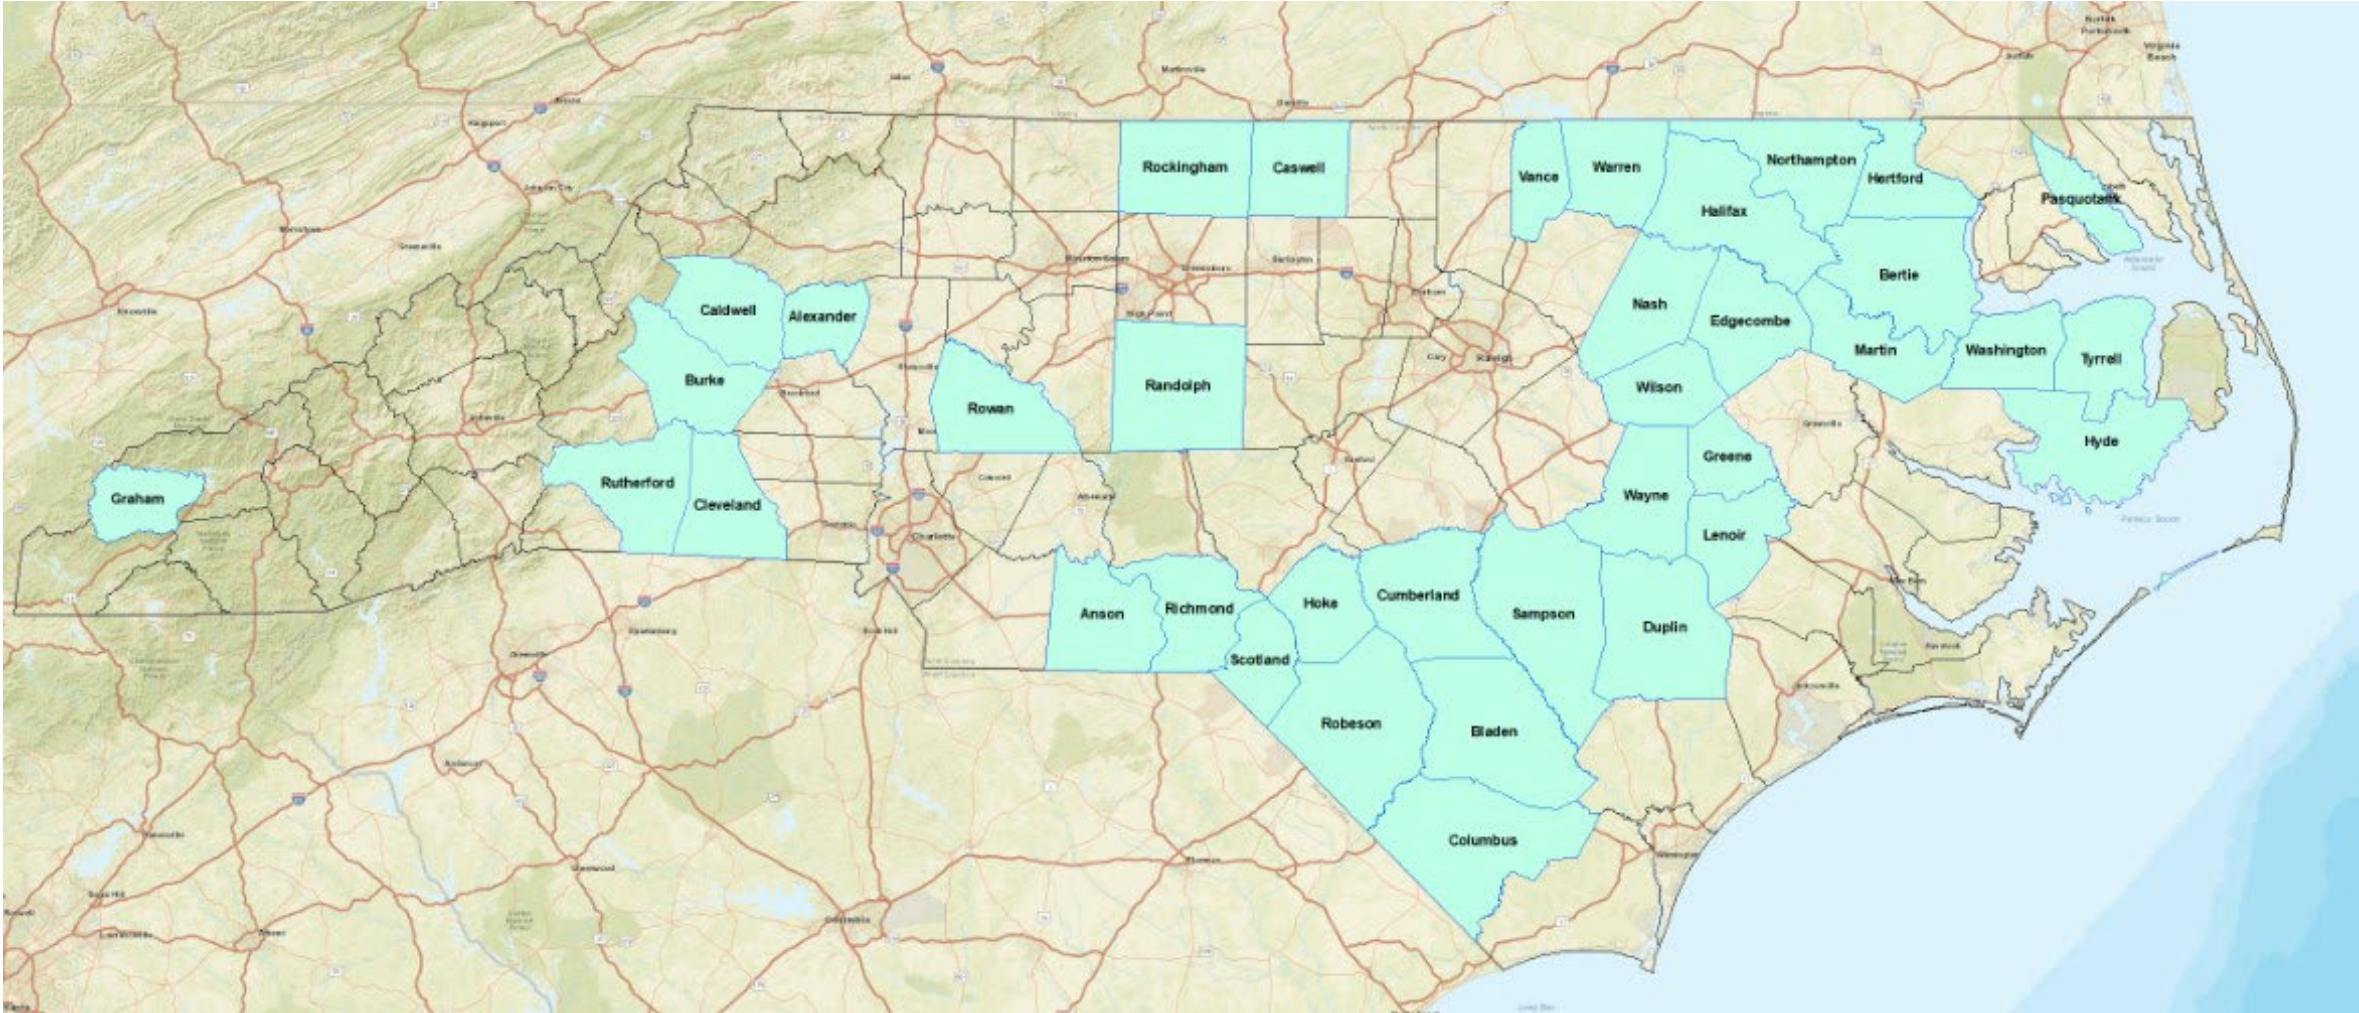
Rockingham
Caswell
Vance
Warren
Northampton
Hertford
Pasquotank
Halifax
Bertie
Caldwell
Alexander
Nash
Edgecombe
Martin
Washington
Tyrrell
Burke
Randolph
Rowan
Wilson
Hyde
Greene
Graham
Rutherford
Cleveland
Wayne
Lenoir
Anson
Richmond
Hoke
Cumberland
Sampson
Duplin
Scotland
Robeson
Bladen
Columbus
Charlotte
Raleigh
Greensboro
Winston-Salem
Durham
Cary
High Point
Knoxville
Kingsport
Johnson City
Asheville
Greenville
Spartanburg
Wilmington
Jacksonville
Fayetteville
Rocky Mount
New Bern
Virginia Beach
Norfolk
Portsmouth
Danville
Martinsville
Columbia
Florence
Myrtle Beach